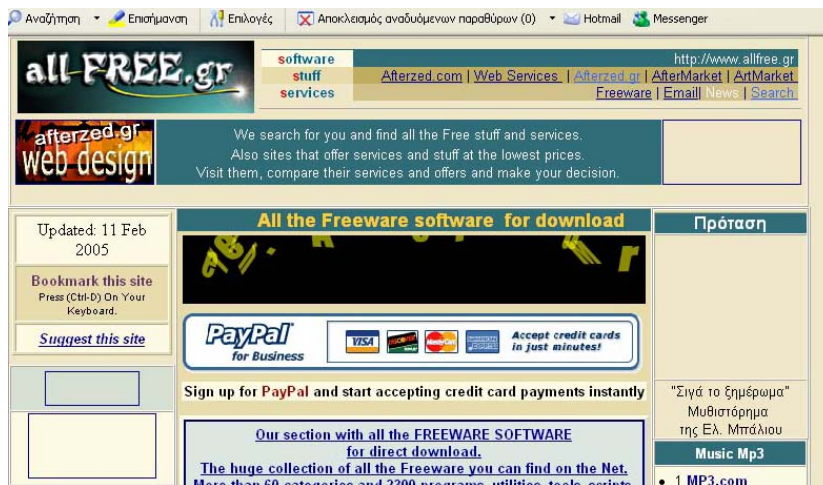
Αναζήτηση • Επισήμανση | Επιλογές | Αποκλεισμός αναδυόμενων παραθύρων (0) • Hotmail | Messenger

all-FREE.gr

software
stuff
services

http://www.allfree.gr
Afterzed.com | Web Services | Afterzed.gr | AfterMarket | ArtMarket
Freeware | Email | News | Search

afterzed.gr
web design

We search for you and find all the Free stuff and services.
Also sites that offer services and stuff at the lowest prices.
Visit them, compare their services and offers and make your decision.

Updated: 11 Feb 2005

Bookmark this site
Press (Ctrl-D) On Your Keyboard.

Suggest this site

All the Freeware software for download

PayPal for Business

VISA

Accept credit cards in just minutes!

Sign up for PayPal and start accepting credit card payments instantly

Our section with all the FREEWARE SOFTWARE for direct download.
The huge collection of all the Freeware you can find on the Net.
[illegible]

Πρόταση

"Σιγά το ξημέρωμα"
Μυθιστόρημα
της Ελ. Μπάλιου

Music Mp3

• 1 MP3.com